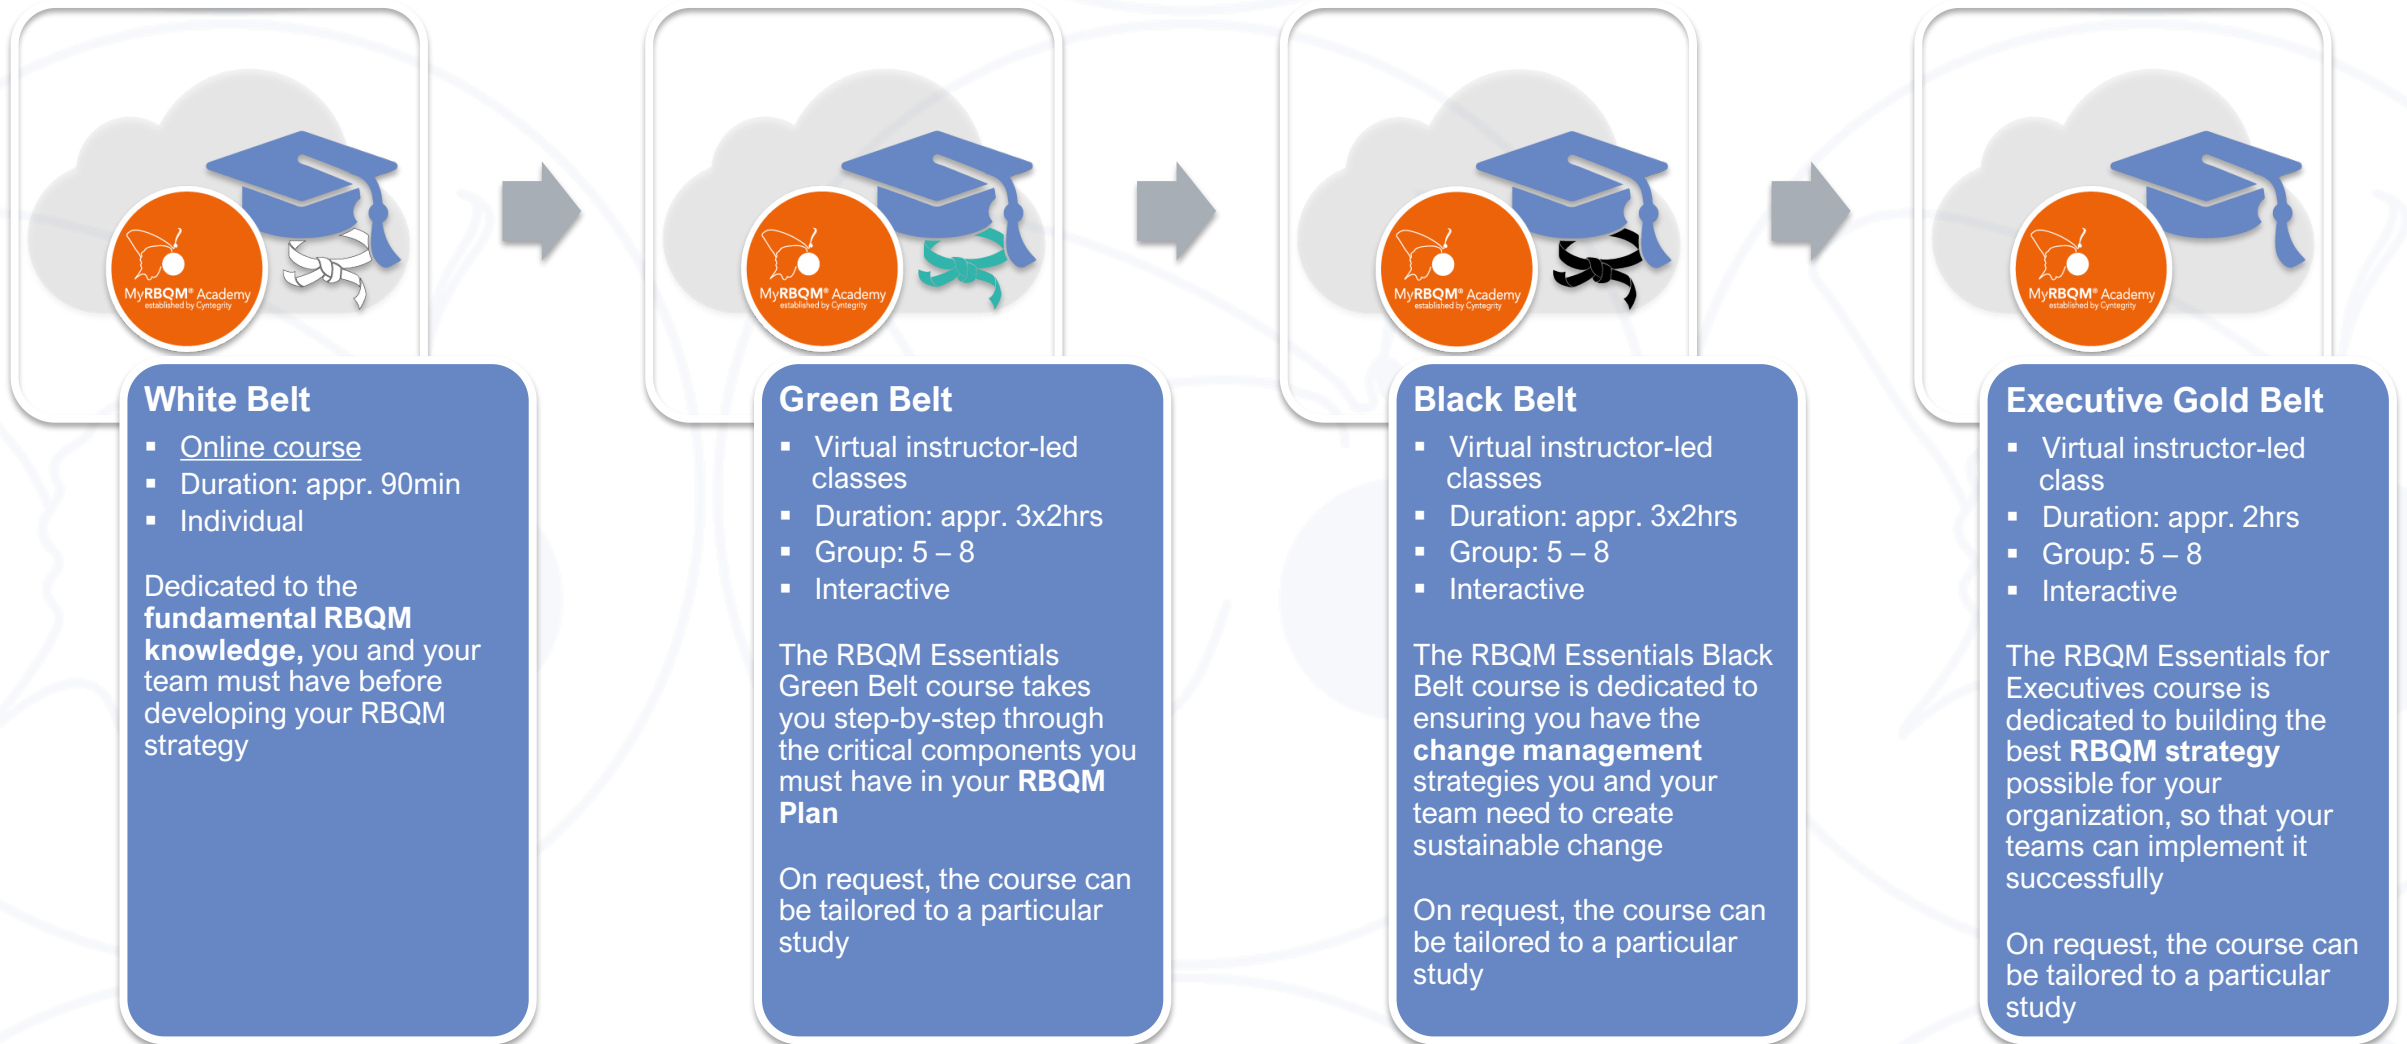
MyRBQM® Academy
established by Cyntegrity

White Belt
- Online course
- Duration: appr. 90min
- Individual

Dedicated to the **fundamental RBQM knowledge,** you and your team must have before developing your RBQM strategy

MyRBQM® Academy
established by Cyntegrity

Green Belt
- Virtual instructor-led classes
- Duration: appr. 3x2hrs
- Group: 5 – 8
- Interactive

The RBQM Essentials Green Belt course takes you step-by-step through the critical components you must have in your **RBQM Plan**

On request, the course can be tailored to a particular study

MyRBQM® Academy
established by Cyntegrity

Black Belt
- Virtual instructor-led classes
- Duration: appr. 3x2hrs
- Group: 5 – 8
- Interactive

The RBQM Essentials Black Belt course is dedicated to ensuring you have the **change management** strategies you and your team need to create sustainable change

On request, the course can be tailored to a particular study

MyRBQM® Academy
established by Cyntegrity

Executive Gold Belt
- Virtual instructor-led class
- Duration: appr. 2hrs
- Group: 5 – 8
- Interactive

The RBQM Essentials for Executives course is dedicated to building the best **RBQM strategy** possible for your organization, so that your teams can implement it successfully

On request, the course can be tailored to a particular study